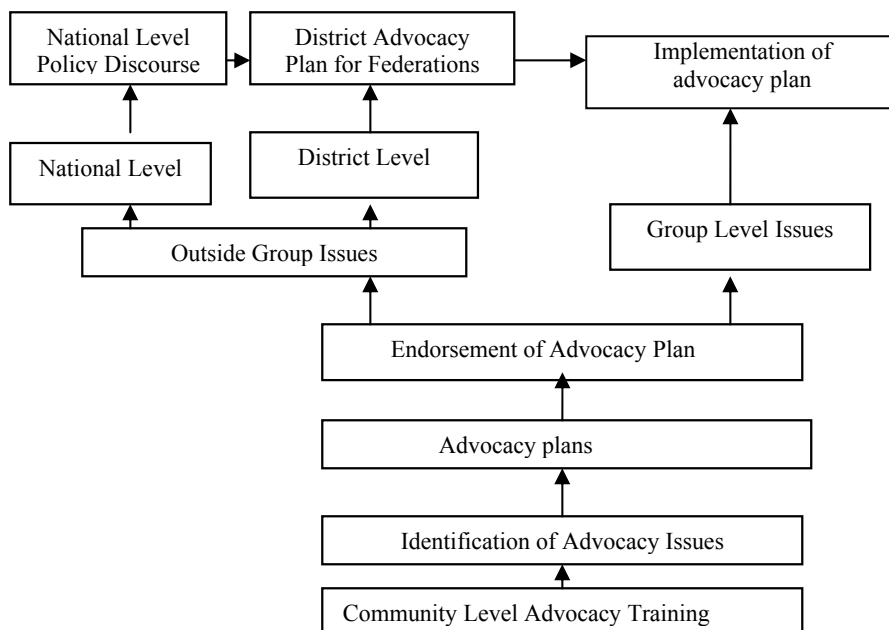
National Level Policy Discourse

District Advocacy Plan for Federations

Implementation of advocacy plan

National Level

District Level

Group Level Issues

Outside Group Issues

Endorsement of Advocacy Plan

Advocacy plans

Identification of Advocacy Issues

Community Level Advocacy Training